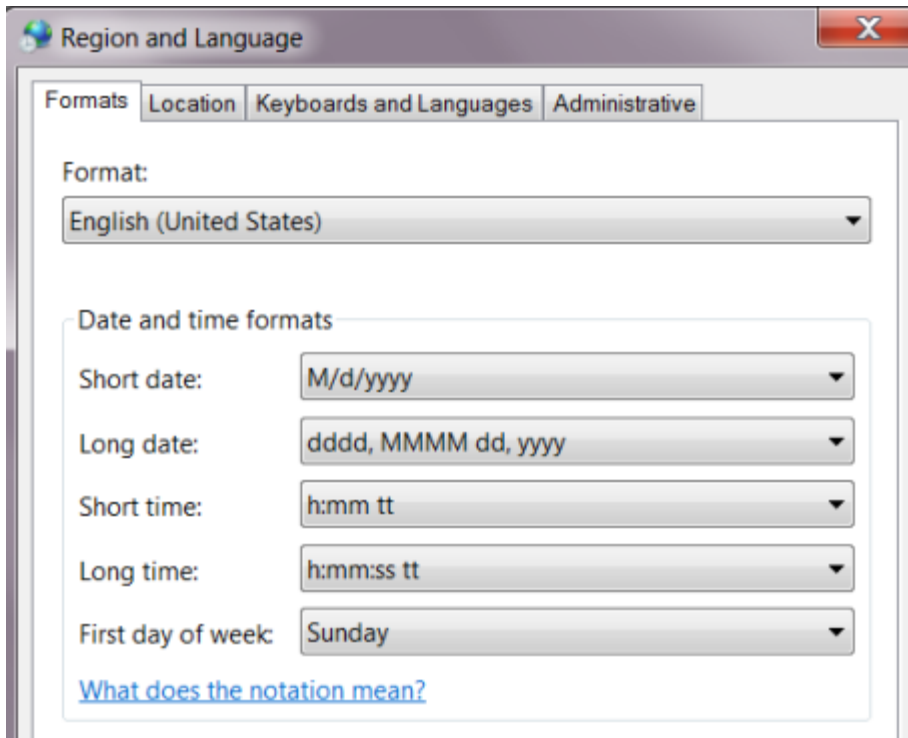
Region and Language

X

Formats | Location | Keyboards and Languages | Administrative

Format:

English (United States)

Date and time formats

Short date: M/d/yyyy

Long date: dddd, MMMM dd, yyyy

Short time: h:mm tt

Long time: h:mm:ss tt

First day of week: Sunday

What does the notation mean?